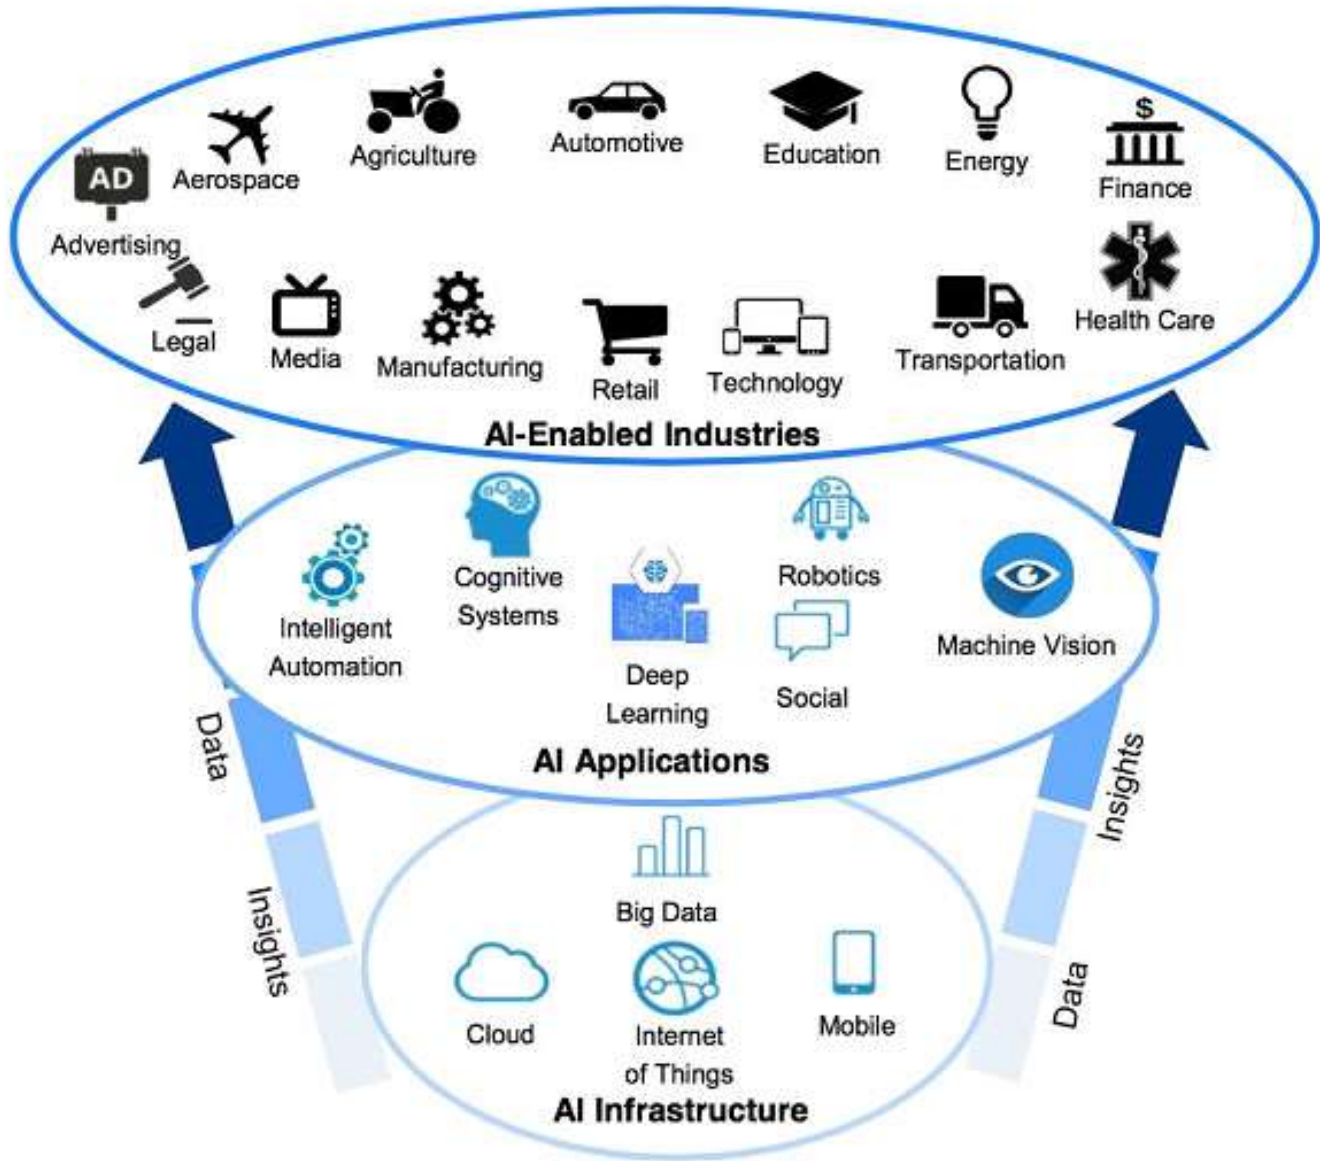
AD
Advertising
Aerospace
Agriculture
Automotive
Education
Energy
$
Finance
Legal
Media
Manufacturing
Retail
Technology
Transportation
Health Care
AI-Enabled Industries

Intelligent Automation
Cognitive Systems
Deep Learning
Robotics
Social
Machine Vision
AI Applications

Big Data
Cloud
Internet of Things
Mobile
AI Infrastructure

Data
Insights
Insights
Data